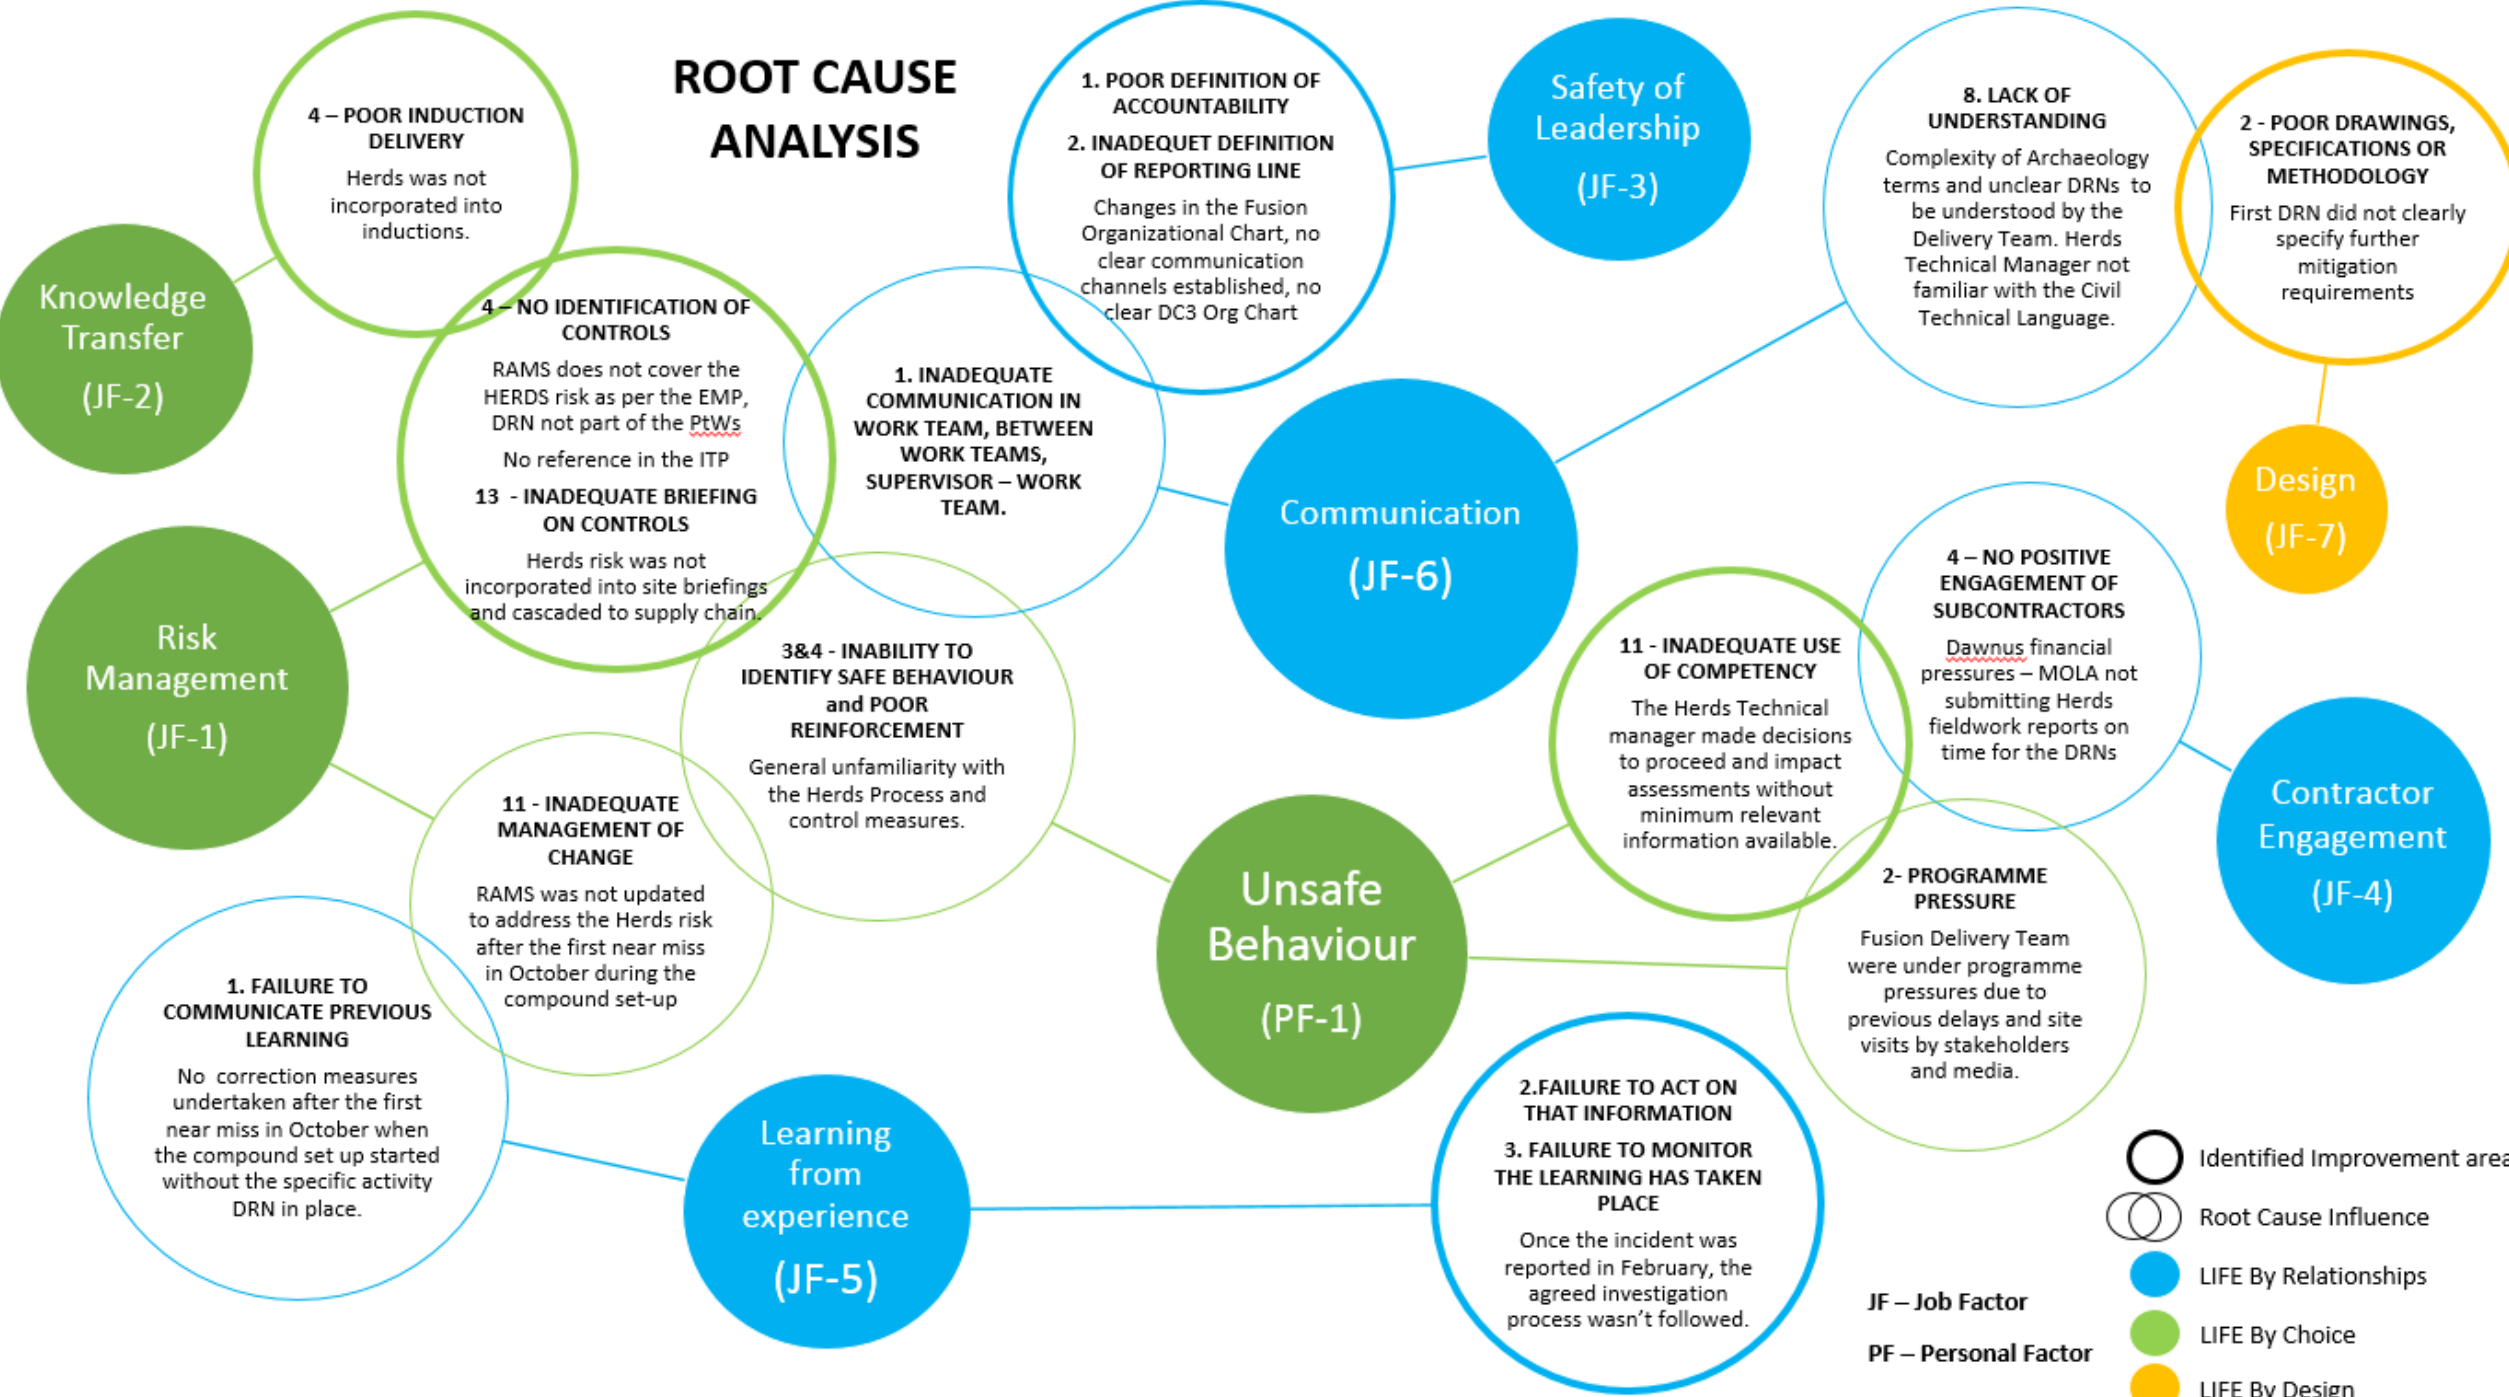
ROOT CAUSE ANALYSIS

4 – POOR INDUCTION DELIVERY

Herds was not incorporated into inductions.

Knowledge Transfer

(JF-2)

4 – NO IDENTIFICATION OF CONTROLS

RAMS does not cover the HERDS risk as per the EMP, DRN not part of the PtWs

No reference in the ITP

13 - INADEQUATE BRIEFING ON CONTROLS

Herds risk was not incorporated into site briefings and cascaded to supply chain.

1. POOR DEFINITION OF ACCOUNTABILITY

2. INADEQUET DEFINITION OF REPORTING LINE

Changes in the Fusion Organizational Chart, no clear communication channels established, no clear DC3 Org Chart

Safety of Leadership

(JF-3)

8. LACK OF UNDERSTANDING

Complexity of Archaeology terms and unclear DRNs to be understood by the Delivery Team. Herds Technical Manager not familiar with the Civil Technical Language.

2 - POOR DRAWINGS, SPECIFICATIONS OR METHODOLOGY

First DRN did not clearly specify further mitigation requirements

Design

(JF-7)

1. INADEQUATE COMMUNICATION IN WORK TEAM, BETWEEN WORK TEAMS, SUPERVISOR – WORK TEAM.

Communication

(JF-6)

Risk Management

(JF-1)

3&4 - INABILITY TO IDENTIFY SAFE BEHAVIOUR and POOR REINFORCEMENT

General unfamiliarity with the Herds Process and control measures.

4 – NO POSITIVE ENGAGEMENT OF SUBCONTRACTORS

Dawnus financial pressures – MOLA not submitting Herds fieldwork reports on time for the DRNs

11 - INADEQUATE USE OF COMPETENCY

The Herds Technical manager made decisions to proceed and impact assessments without minimum relevant information available.

Contractor Engagement

(JF-4)

11 - INADEQUATE MANAGEMENT OF CHANGE

RAMS was not updated to address the Herds risk after the first near miss in October during the compound set-up

Unsafe Behaviour

(PF-1)

2- PROGRAMME PRESSURE

Fusion Delivery Team were under programme pressures due to previous delays and site visits by stakeholders and media.

1. FAILURE TO COMMUNICATE PREVIOUS LEARNING

No correction measures undertaken after the first near miss in October when the compound set up started without the specific activity DRN in place.

Learning from experience

(JF-5)

2.FAILURE TO ACT ON THAT INFORMATION

3. FAILURE TO MONITOR THE LEARNING HAS TAKEN PLACE

Once the incident was reported in February, the agreed investigation process wasn't followed.

Identified Improvement area

Root Cause Influence

LIFE By Relationships

LIFE By Choice

LIFE By Design

JF – Job Factor

PF – Personal Factor